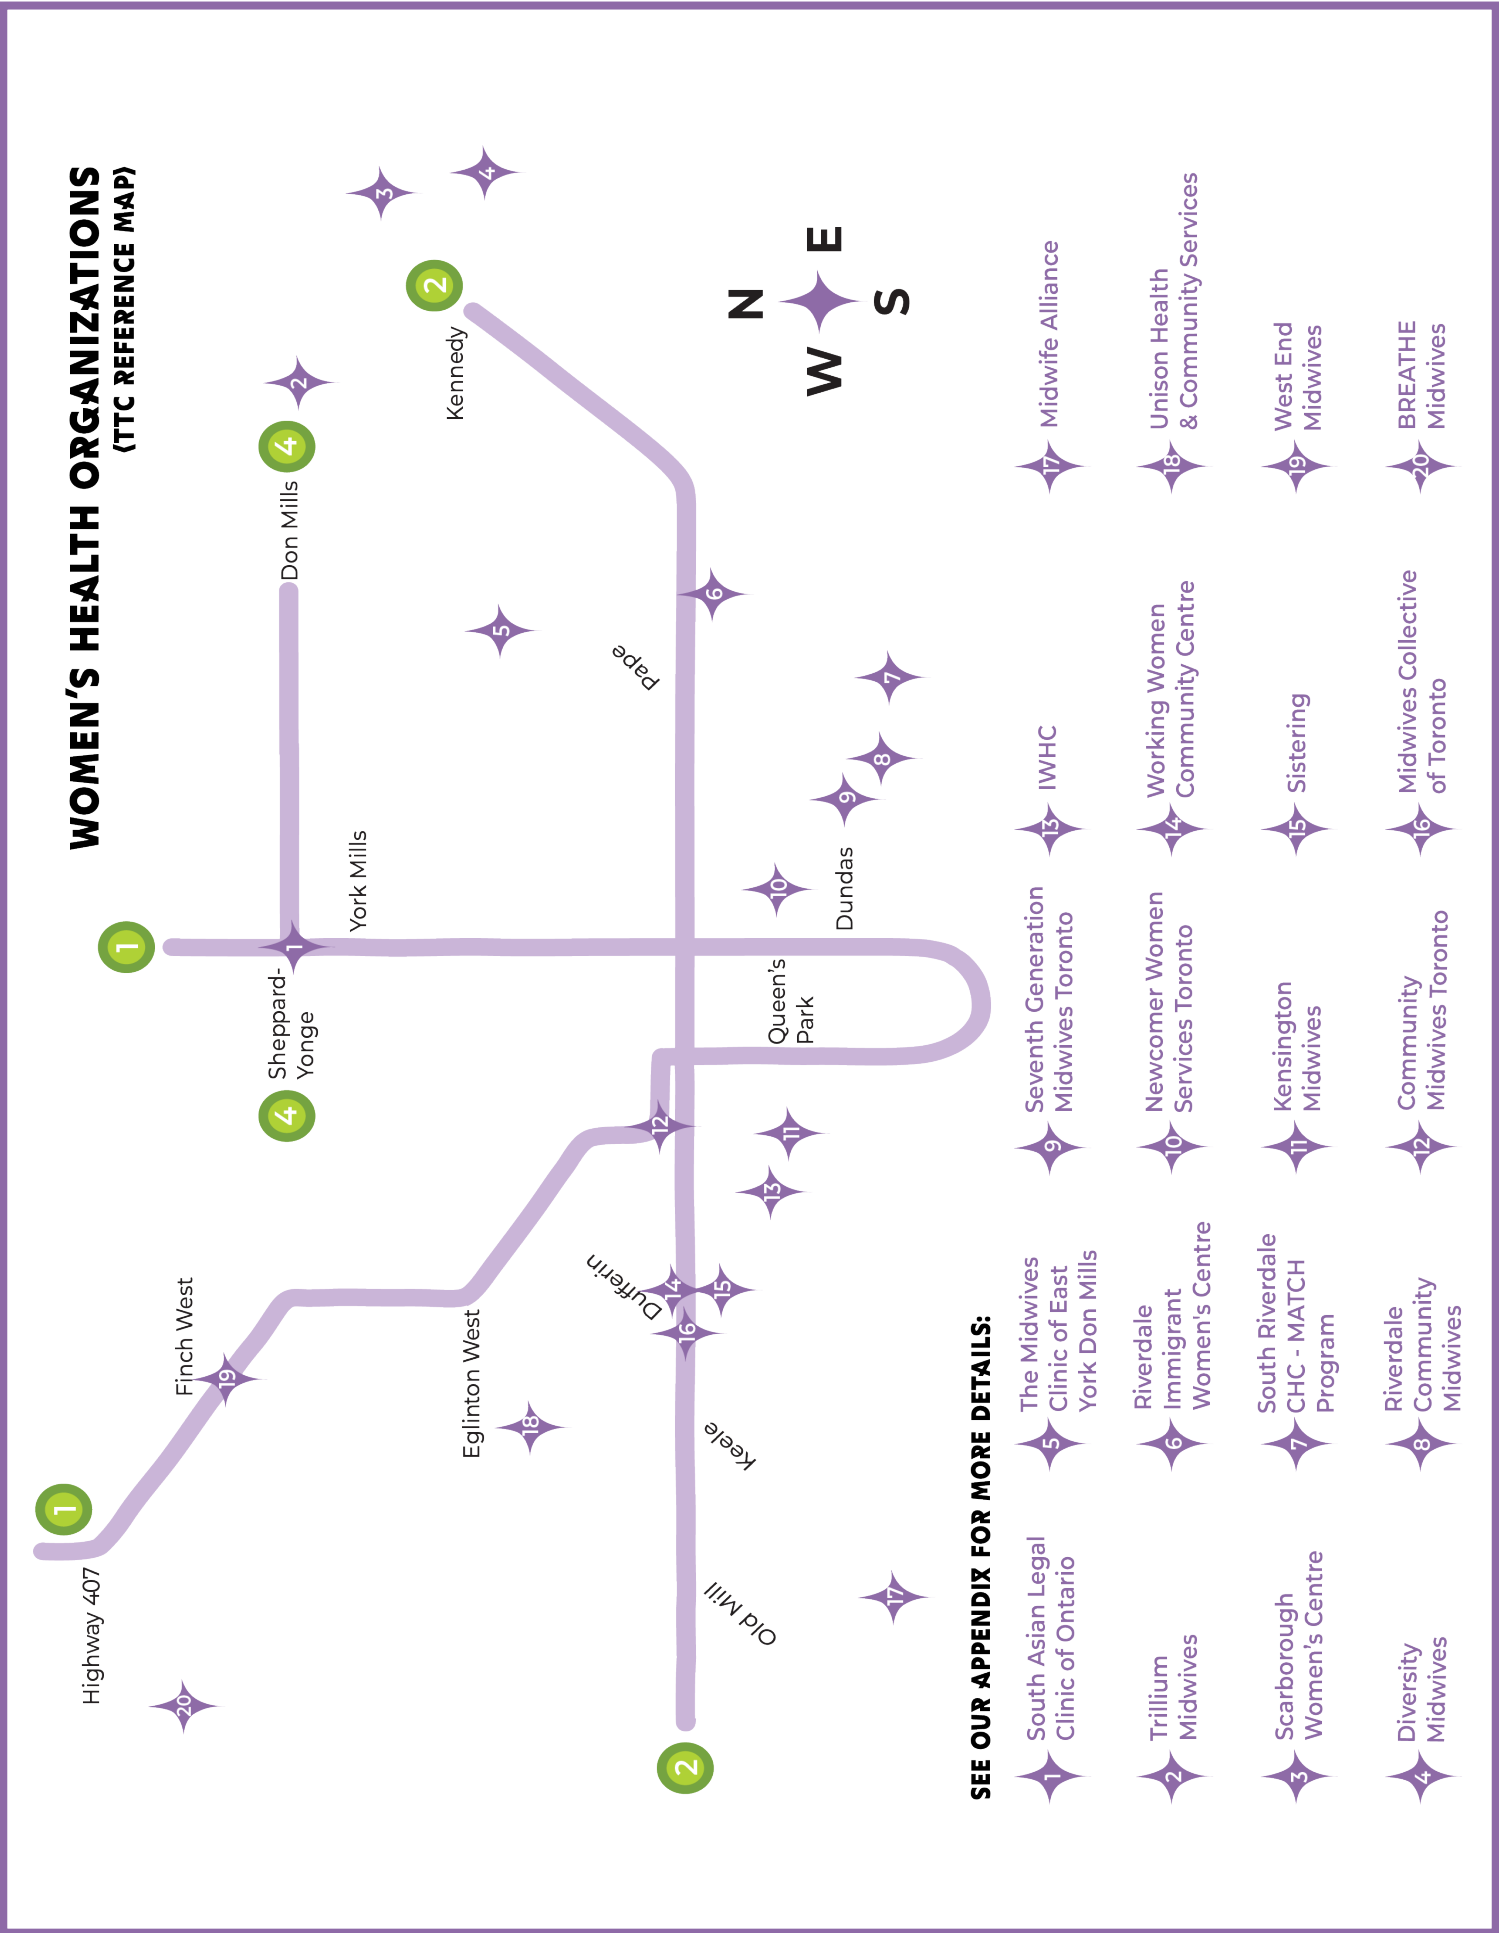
WOMEN'S HEALTH ORGANIZATIONS
(TTC REFERENCE MAP)

N
W
E
S

Highway 407
Finch West
Eglinton West
Sheppard-Yonge
York Mills
Don Mills
Kennedy
Pape
Dundas
Queen's Park
Dufferin
Keele
Old Mill

1 2 3 4 5 6 7 8 9 10 11 12 13 14 15 16 17 18 19 20

SEE OUR APPENDIX FOR MORE DETAILS:

1 South Asian Legal Clinic of Ontario
5 The Midwives Clinic of East York Don Mills
9 Seventh Generation Midwives Toronto
13 IWHC
17 Midwife Alliance

2 Trillium Midwives
6 Riverdale Immigrant Women's Centre
10 Newcomer Women Services Toronto
14 Working Women Community Centre
18 Unison Health & Community Services

3 Scarborough Women's Centre
7 South Riverdale CHC - MATCH Program
11 Kensington Midwives
15 Sistering
19 West End Midwives

4 Diversity Midwives
8 Riverdale Community Midwives
12 Community Midwives Toronto
16 Midwives Collective of Toronto
20 BREATHE Midwives